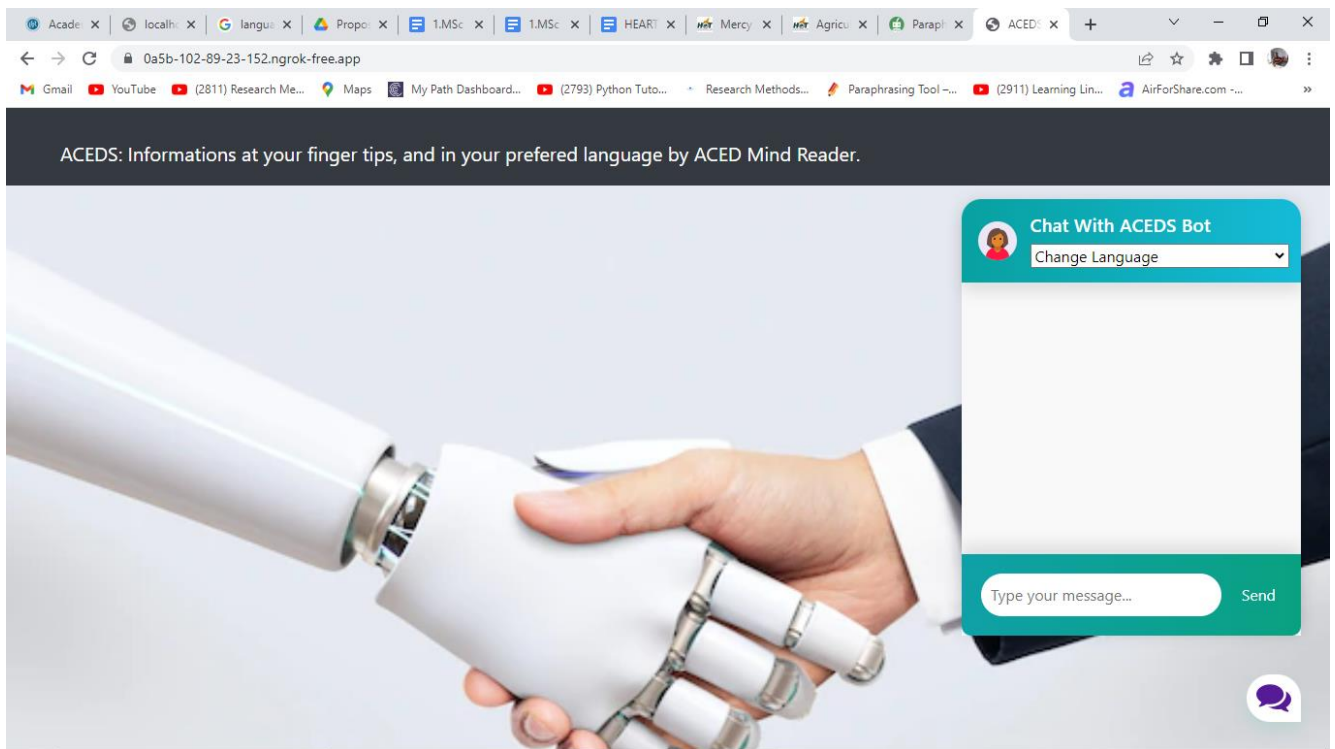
Acade × localh × langu × Propo × 1.MSc × 1.MSc × HEART × Mercy × Agricu × Paraph × ACEDS × +

0a5b-102-89-23-152.ngrok-free.app

Gmail YouTube (2811) Research Me... Maps My Path Dashboard... (2793) Python Tuto... Research Methods... Paraphrasing Tool –... (2911) Learning Lin... AirForShare.com -... »

ACEDS: Informations at your finger tips, and in your prefered language by ACED Mind Reader.

Chat With ACEDS Bot

Change Language

Type your message...

Send